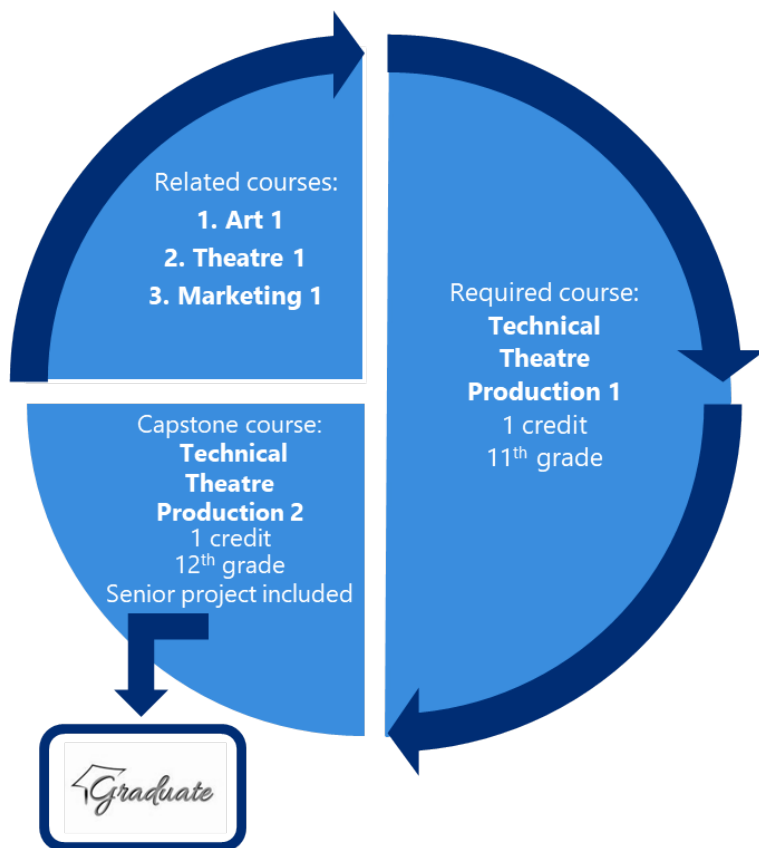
Related courses:
1. Art 1
2. Theatre 1
3. Marketing 1

Required course:
Technical Theatre Production 1
1 credit
11$^{th}$ grade

Capstone course:
Technical Theatre Production 2
1 credit
12$^{th}$ grade
Senior project included

Graduate